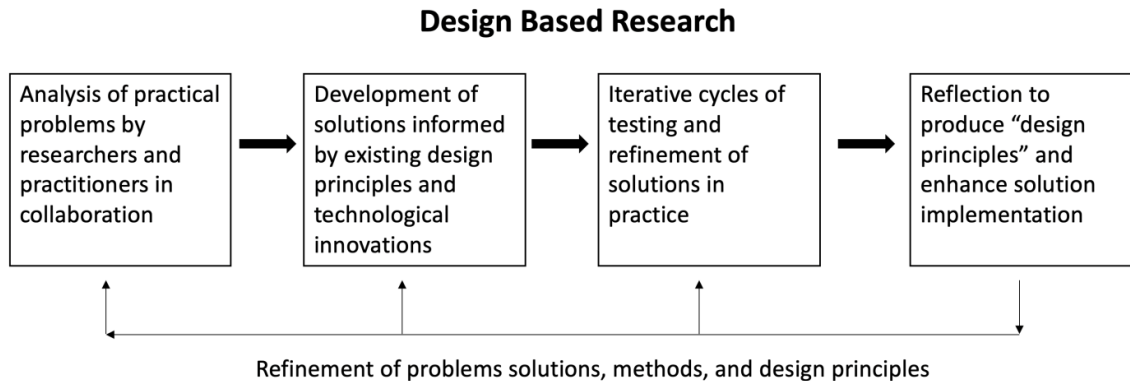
Design Based Research

Analysis of practical problems by researchers and practitioners in collaboration

Development of solutions informed by existing design principles and technological innovations

Iterative cycles of testing and refinement of solutions in practice

Reflection to produce "design principles" and enhance solution implementation

Refinement of problems solutions, methods, and design principles